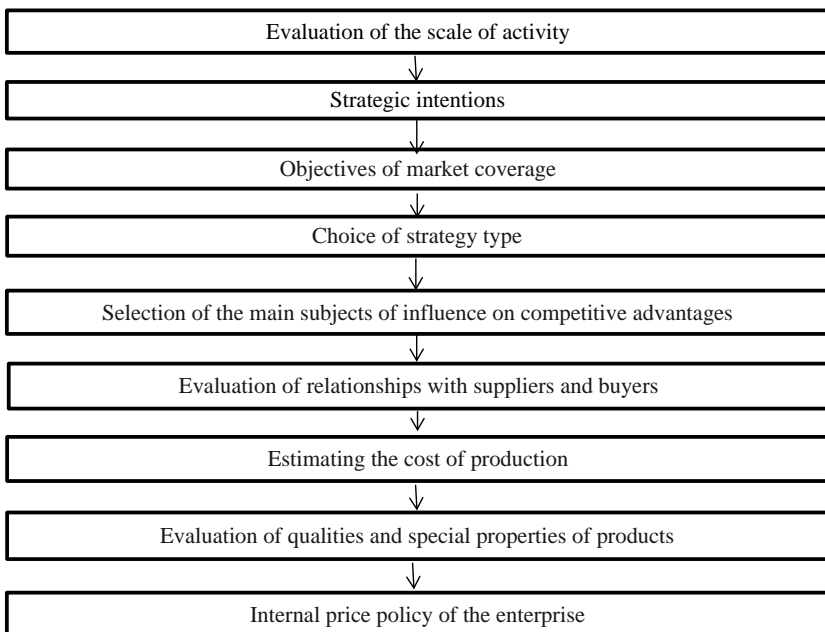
Evaluation of the scale of activity

Strategic intentions

Objectives of market coverage

Choice of strategy type

Selection of the main subjects of influence on competitive advantages

Evaluation of relationships with suppliers and buyers

Estimating the cost of production

Evaluation of qualities and special properties of products

Internal price policy of the enterprise